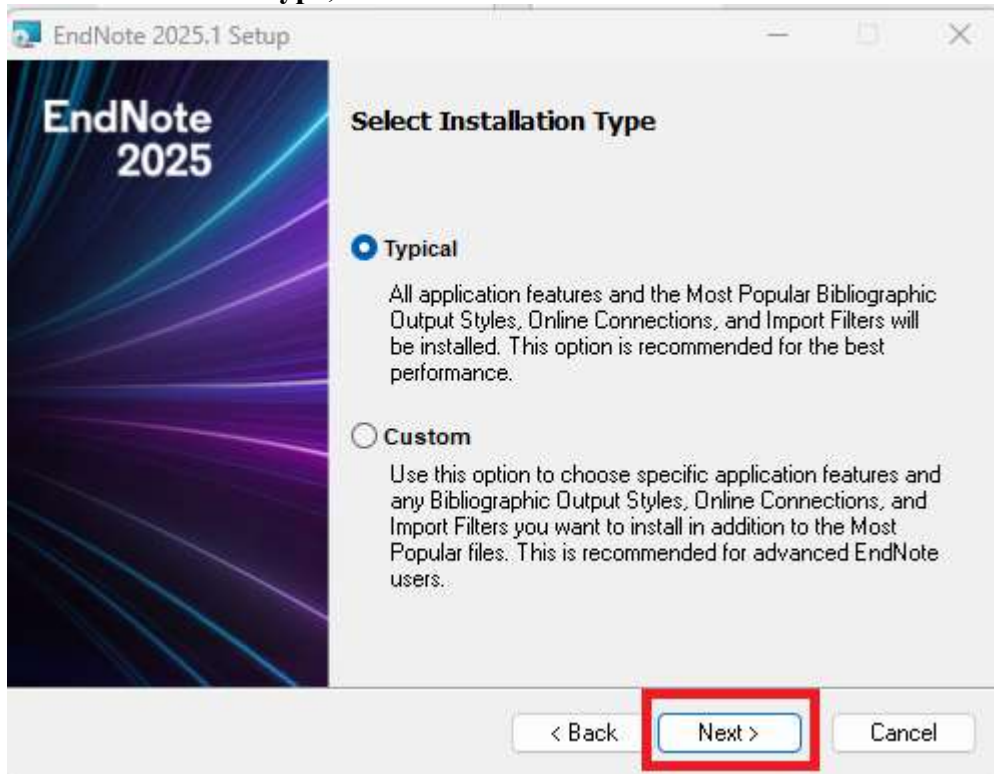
EndNote 2025.1 Setup

EndNote 2025

Select Installation Type

Typical

All application features and the Most Popular Bibliographic Output Styles, Online Connections, and Import Filters will be installed. This option is recommended for the best performance.

Custom

Use this option to choose specific application features and any Bibliographic Output Styles, Online Connections, and Import Filters you want to install in addition to the Most Popular files. This is recommended for advanced EndNote users.

< Back

Next >

Cancel